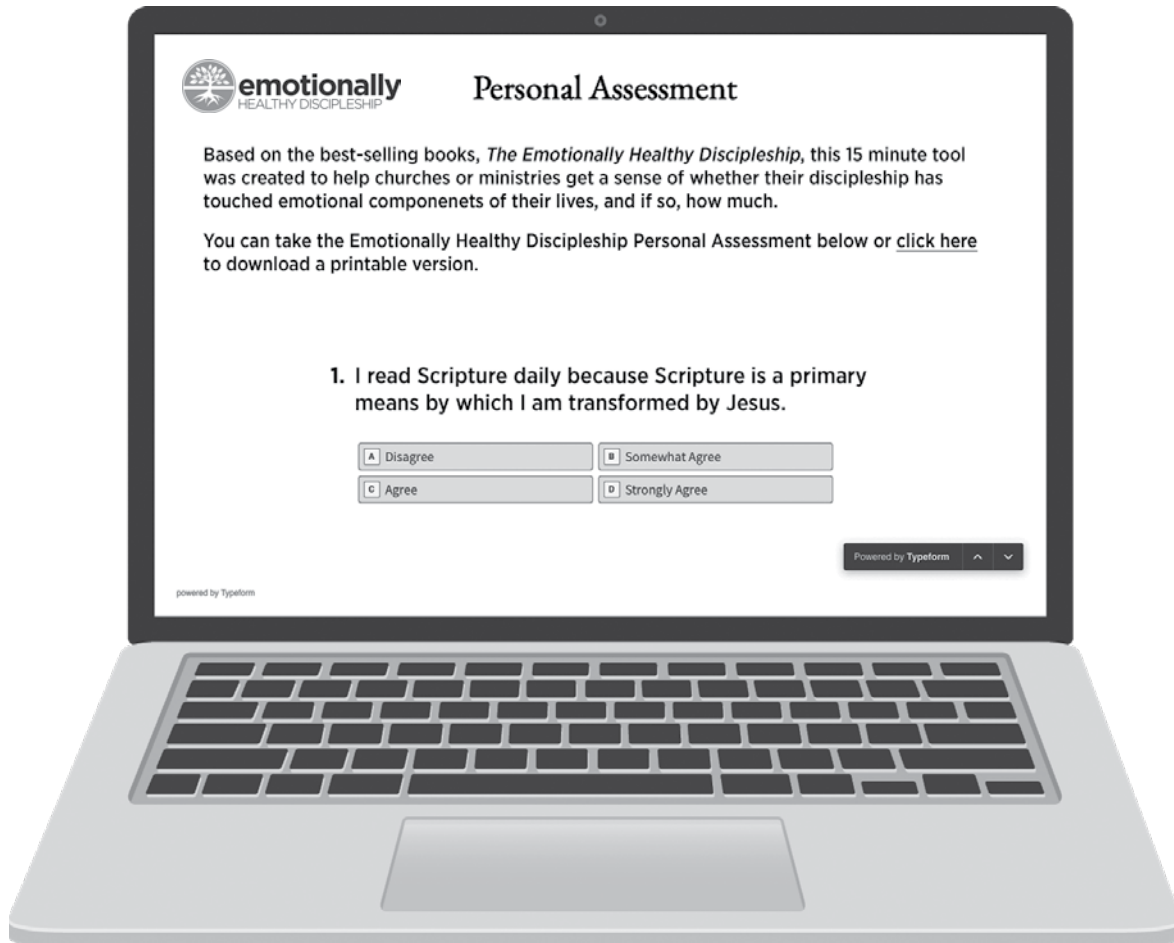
emotionally
HEALTHY DISCIPLESHIP

Personal Assessment

Based on the best-selling books, *The Emotionally Healthy Discipleship*, this 15 minute tool was created to help churches or ministries get a sense of whether their discipleship has touched emotional componenets of their lives, and if so, how much.

You can take the Emotionally Healthy Discipleship Personal Assessment below or click here to download a printable version.

1. I read Scripture daily because Scripture is a primary means by which I am transformed by Jesus.

A Disagree
B Somewhat Agree
C Agree
D Strongly Agree

Powered by Typeform

powered by Typeform